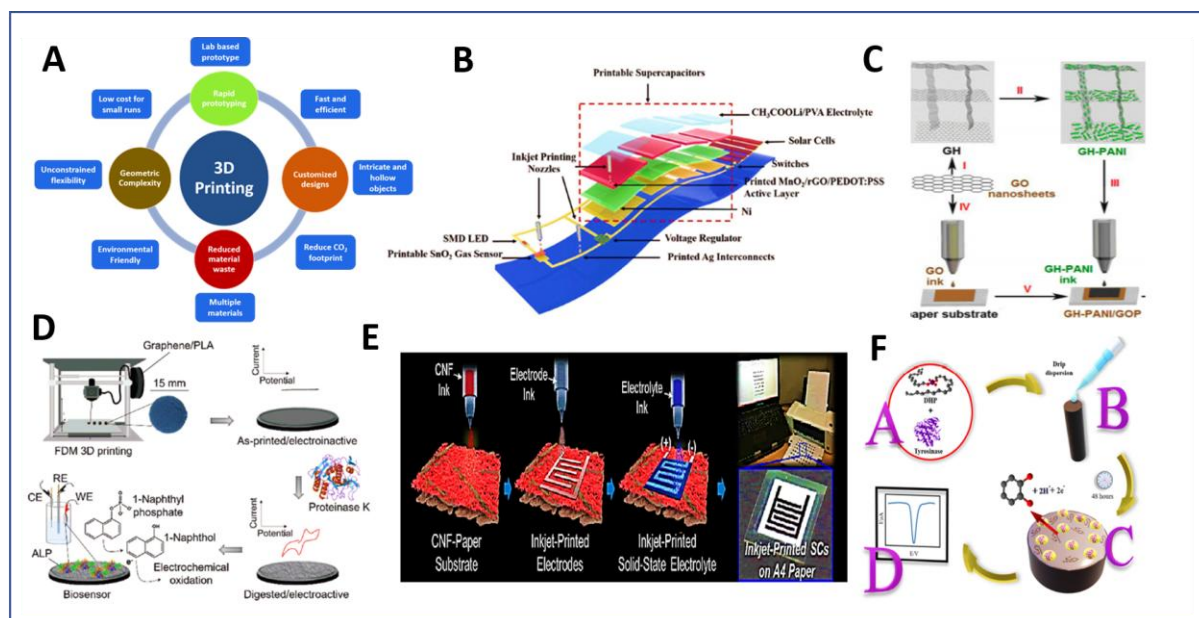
A

Lab based prototype

Rapid prototyping

Fast and efficient

Low cost for small runs

Geometric Complexity

3D Printing

Customized designs

Intricate and hollow objects

Unconstrained flexibility

Environmental Friendly

Reduced material waste

Reduce $CO_2$ footprint

Multiple materials

B

Printable Supercapacitors

$CH_3COOLi$/PVA Electrolyte

Solar Cells

Switches

Inkjet Printing Nozzles

Printed $MnO_2$/rGO/PEDOT:PSS Active Layer

Ni

SMD LED

Voltage Regulator

Printable $SnO_2$ Gas Sensor

Printed Ag Interconnects

C

I

II

III

IV

V

GH

GH-PANI

GO nanosheets

GO ink

GH-PANI ink

paper substrate

GH-PANI/GOP

D

Graphene/PLA

15 mm

FDM 3D printing

Current

Potential

As-printed/electroinactive

Proteinase K

Current

Potential

Digested/electroactive

CE

RE

WE

1-Naphthyl phosphate

1-Naphthol

ALP

Electrochemical oxidation

Biosensor

E

CNF Ink

Electrode Ink

Electrolyte Ink

(+)

(-)

CNF-Paper Substrate

Inkjet-Printed Electrodes

Inkjet-Printed Solid-State Electrolyte

Inkjet-Printed SCs on A4 Paper

F

A

DHP

Tyrosinase

Drip dispersion

B

48 hours

$+ 2H^+ + 2e^-$

C

D

E/V